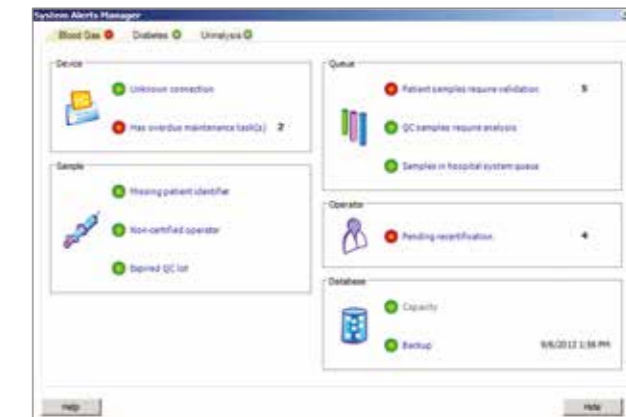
System Alerts Manager

Blood Gas Diabetes Urinalysis

Device

Unknown connection

Has overdue maintenance task(s) 2

Sample

Missing patient identifier

Non-certified operator

Expired QC lot

Queue

Patient samples require validation 5

QC samples require analysis

Samples in hospital system queue

Operator

Pending recertification 4

Database

Capacity

Backup 9/6/2012 1:56 PM

Help

Hide